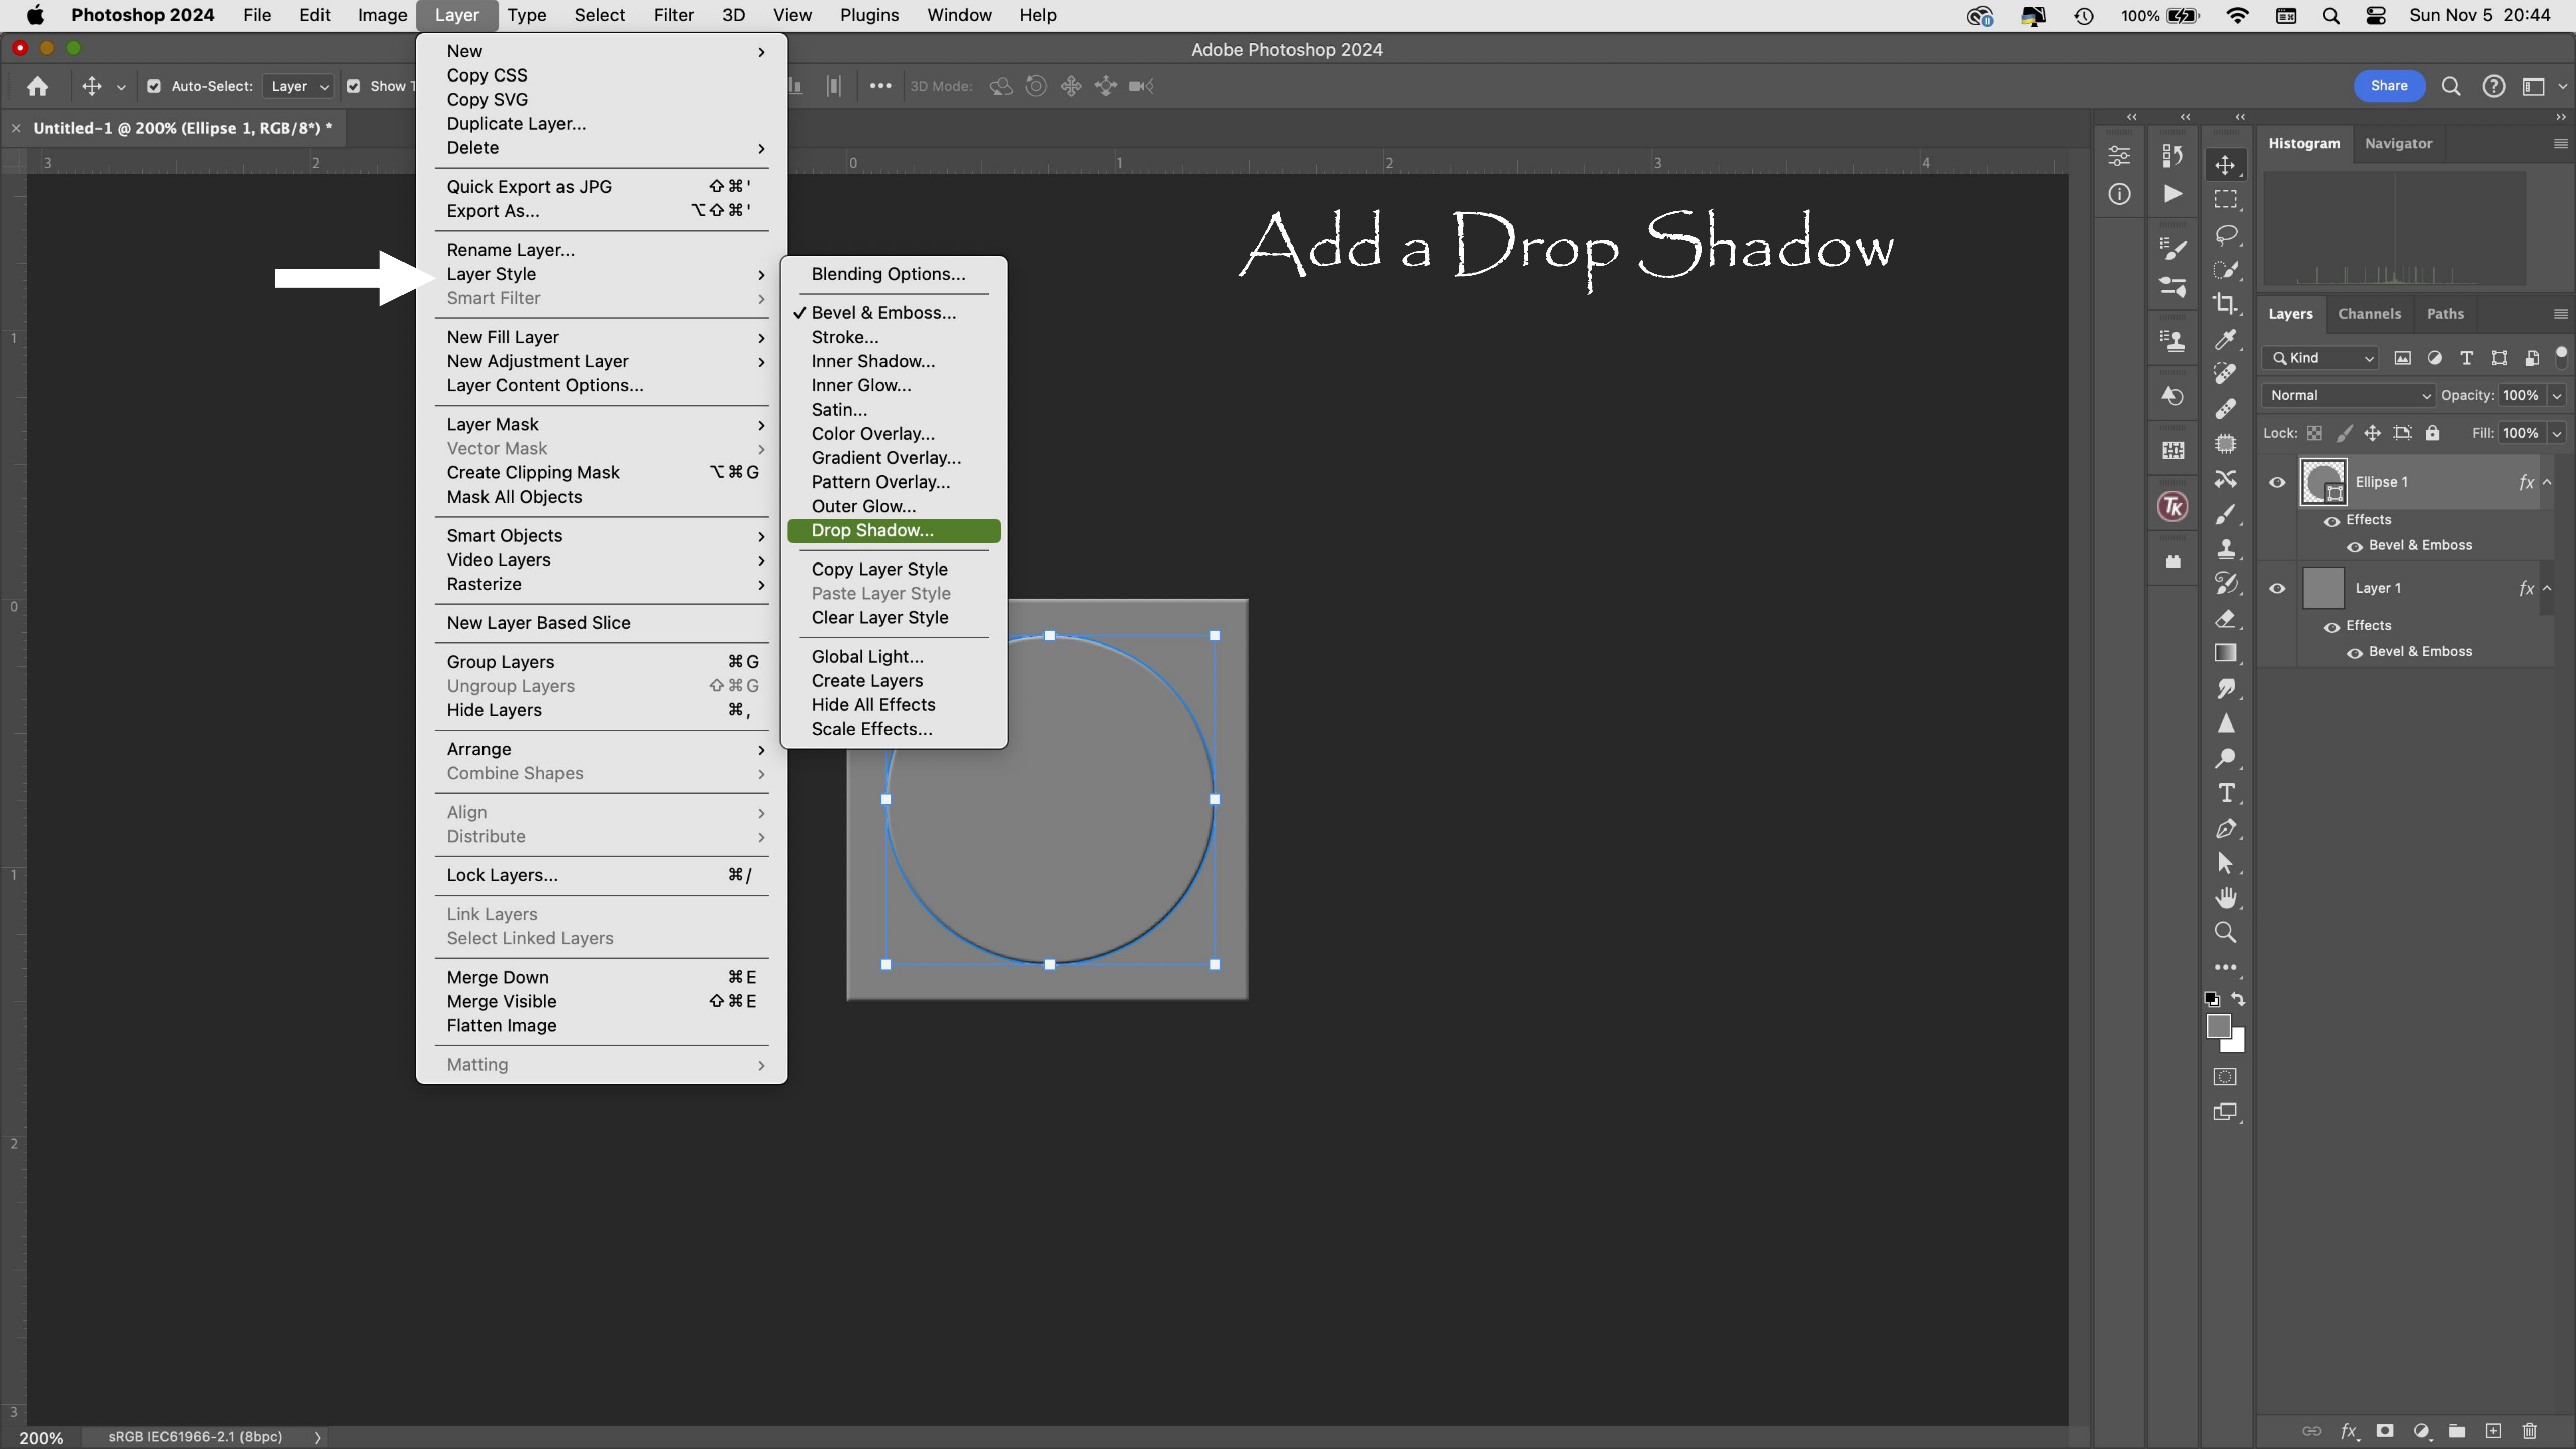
Photoshop 2024 File Edit Image Layer Type Select Filter 3D View Plugins Window Help

100% Sun Nov 5 20:44

Adobe Photoshop 2024

Auto-Select: Layer Show

3D Mode:

Share

Untitled-1 @ 200% (Ellipse 1, RGB/8*) *

New
Copy CSS
Copy SVG
Duplicate Layer...
Delete

Quick Export as JPG ⇧⌘'
Export As... ⌥⇧⌘'

Rename Layer...
Layer Style
Smart Filter

New Fill Layer
New Adjustment Layer
Layer Content Options...

Layer Mask
Vector Mask
Create Clipping Mask ⌥⌘G
Mask All Objects

Smart Objects
Video Layers
Rasterize

New Layer Based Slice

Group Layers ⌘G
Ungroup Layers ⇧⌘G
Hide Layers ⌘,

Arrange
Combine Shapes

Align
Distribute

Lock Layers... ⌘/

Link Layers
Select Linked Layers

Merge Down ⌘E
Merge Visible ⇧⌘E
Flatten Image

Matting

Blending Options...

✓ Bevel & Emboss...
Stroke...
Inner Shadow...
Inner Glow...
Satin...
Color Overlay...
Gradient Overlay...
Pattern Overlay...
Outer Glow...
Drop Shadow...

Copy Layer Style
Paste Layer Style
Clear Layer Style

Global Light...
Create Layers
Hide All Effects
Scale Effects...

Add a Drop Shadow

Histogram Navigator

Layers Channels Paths

Kind

Normal Opacity: 100%

Lock: Fill: 100%

Ellipse 1
Effects
Bevel & Emboss

Layer 1
Effects
Bevel & Emboss

200% sRGB IEC61966-2.1 (8bpc)